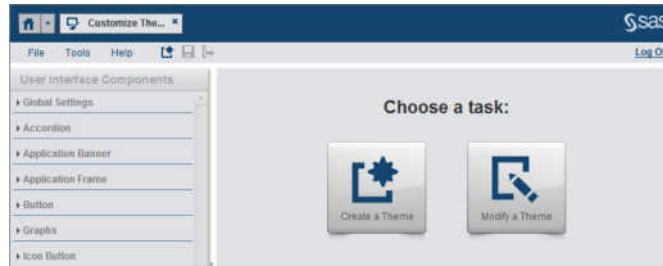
Customize The... ×

Ssas

File Tools Help

Log O

User Interface Components

▸ Global Settings

▸ Accordion

▸ Application Banner

▸ Application Frame

▸ Button

▸ Graphs

▸ Icon Button

Choose a task:

Create a Theme

Modify a Theme